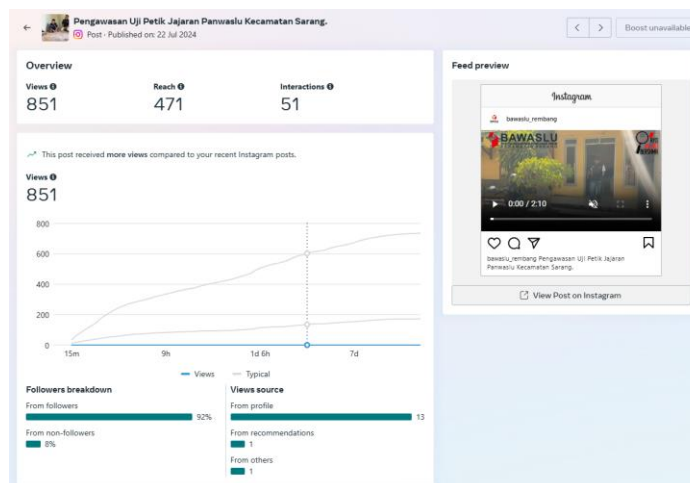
Pengawasan Uji Petik Jajaran Panwaslu Kecamatan Sarang.
Post · Published on: 22 Jul 2024

Boost unavailable

Overview

Views
851

Reach
471

Interactions
51

This post received more views compared to your recent Instagram posts.

Views
851

800
600
400
200
0

15m
9h
1d 6h
7d

Views
Typical

Followers breakdown

From followers
92%

From non-followers
8%

Views source

From profile
13

From recommendations
1

From others
1

Feed preview

Instagram

bawaslu_rembang

BAWASLU

0:00 / 2:10

bawaslu_rembang Pengawasan Uji Petik Jajaran Panwaslu Kecamatan Sarang.

View Post on Instagram